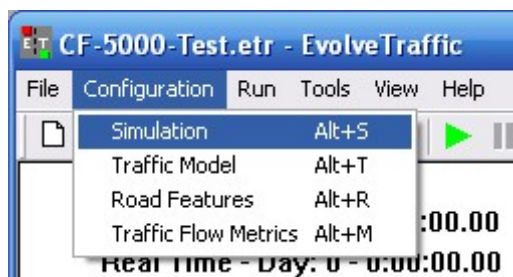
ET CF-5000-Test.etr - EvolveTraffic

File Configuration Run Tools View Help

Simulation Alt+S
Traffic Model Alt+T
Road Features Alt+R
Traffic Flow Metrics Alt+M

:00.00

Real Time - Day: 0 - 0:00:00.00